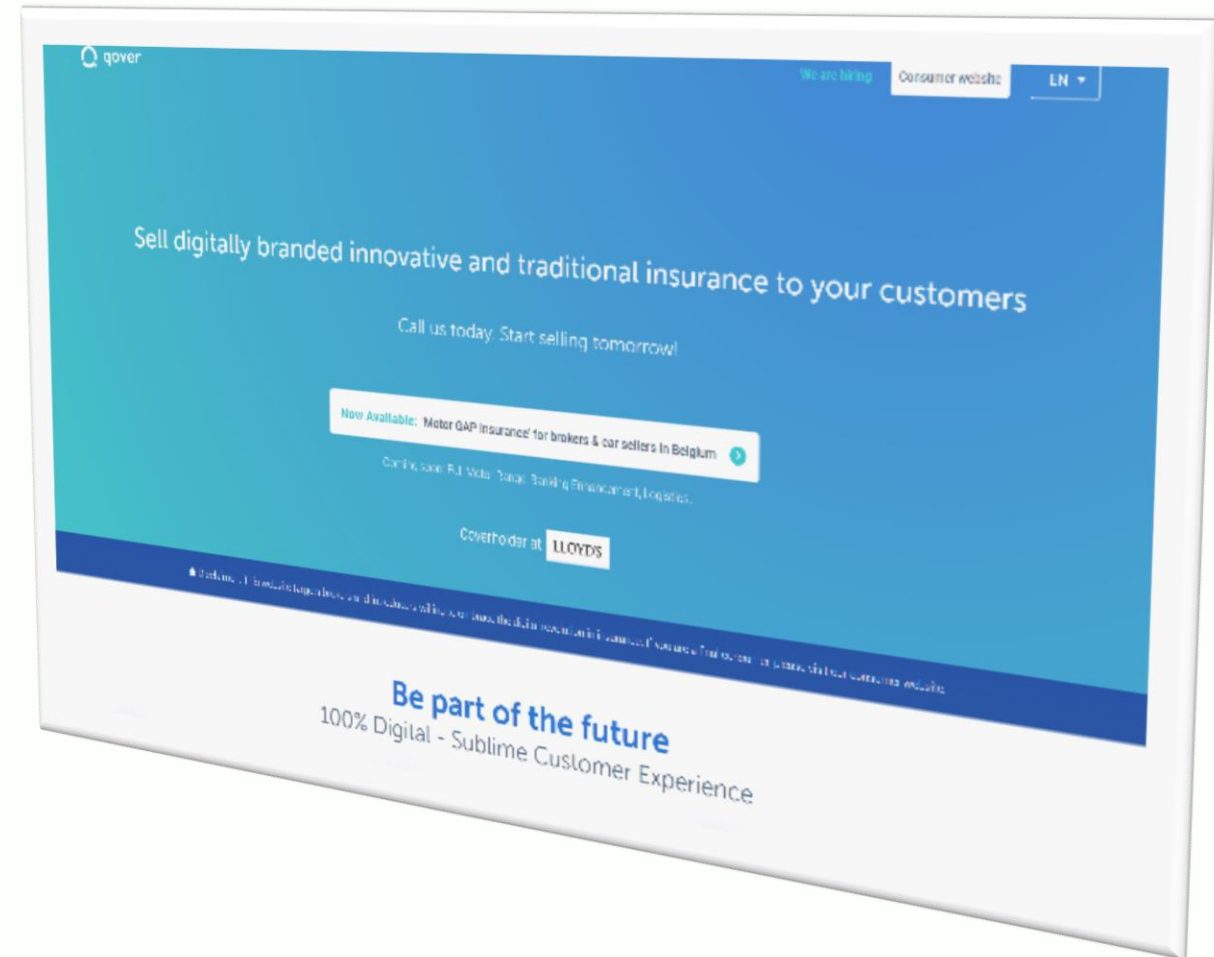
qover

We are hiring Consumer website EN ▾

Sell digitally branded innovative and traditional insurance to your customers

Call us today. Start selling tomorrow!

Now Available: 'Motor GAP Insurance' for brokers & car sellers in Belgium

Coming soon: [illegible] Banking Enhancement, Logistics...

Coverholder at LLOYD'S

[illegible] If you are a final customer, please visit our consumer website

Be part of the future
100% Digital - Sublime Customer Experience